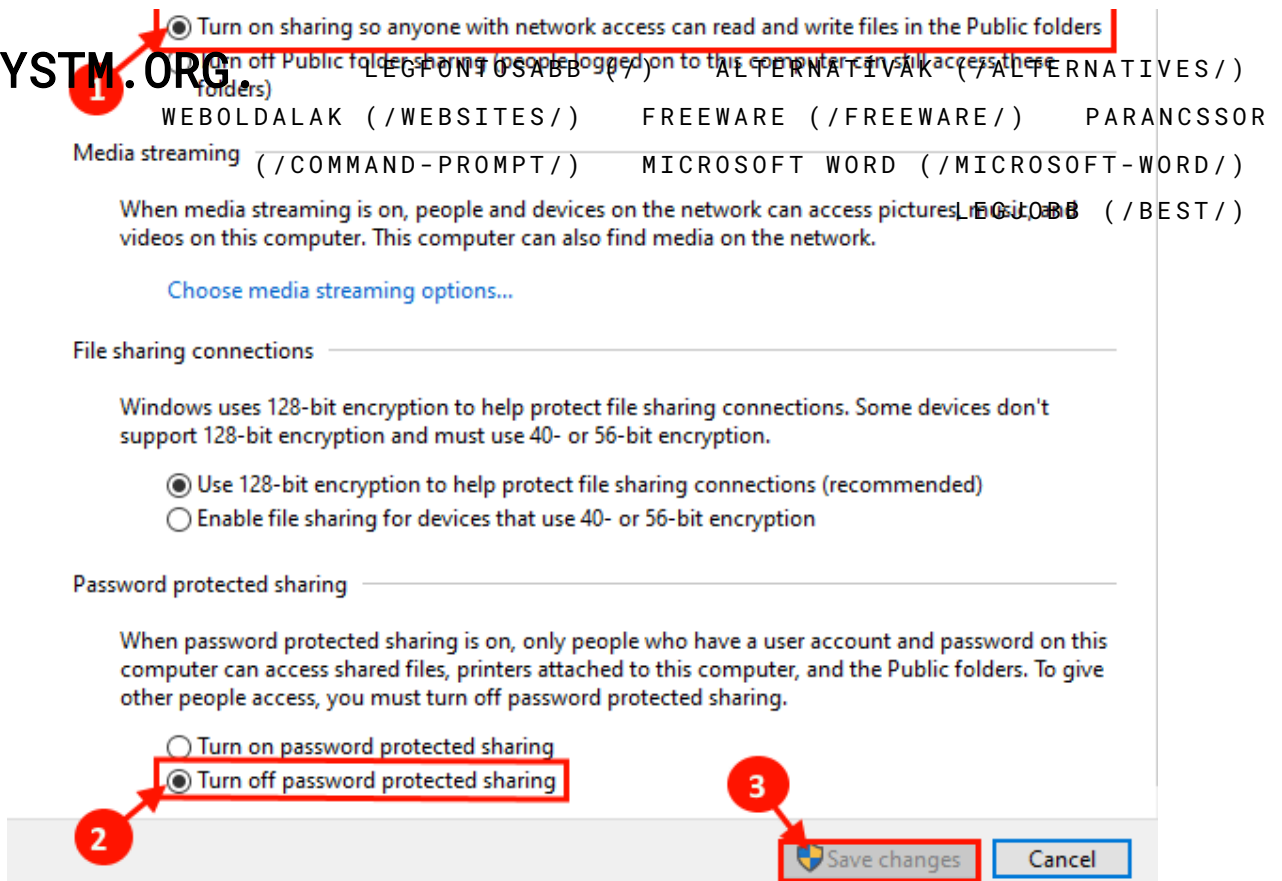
Turn on sharing so anyone with network access can read and write files in the Public folders

YSTM.ORG.

1

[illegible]n off Public folder sharing (people logged on to this computer can still access these folders)

LEGFONTOSABB (/) ALTERNATIVÁK (/ALTERNATIVES/) WEBOLDALAK (/WEBSITES/) FREEWARE (/FREEWARE/) PARANCSSOR (/COMMAND-PROMPT/) MICROSOFT WORD (/MICROSOFT-WORD/) LEGJOBB (/BEST/)

Media streaming

When media streaming is on, people and devices on the network can access pictures, music, and videos on this computer. This computer can also find media on the network.

Choose media streaming options...

File sharing connections

Windows uses 128-bit encryption to help protect file sharing connections. Some devices don't support 128-bit encryption and must use 40- or 56-bit encryption.

Use 128-bit encryption to help protect file sharing connections (recommended)

Enable file sharing for devices that use 40- or 56-bit encryption

Password protected sharing

When password protected sharing is on, only people who have a user account and password on this computer can access shared files, printers attached to this computer, and the Public folders. To give other people access, you must turn off password protected sharing.

Turn on password protected sharing

Turn off password protected sharing

2

3

Save changes

Cancel